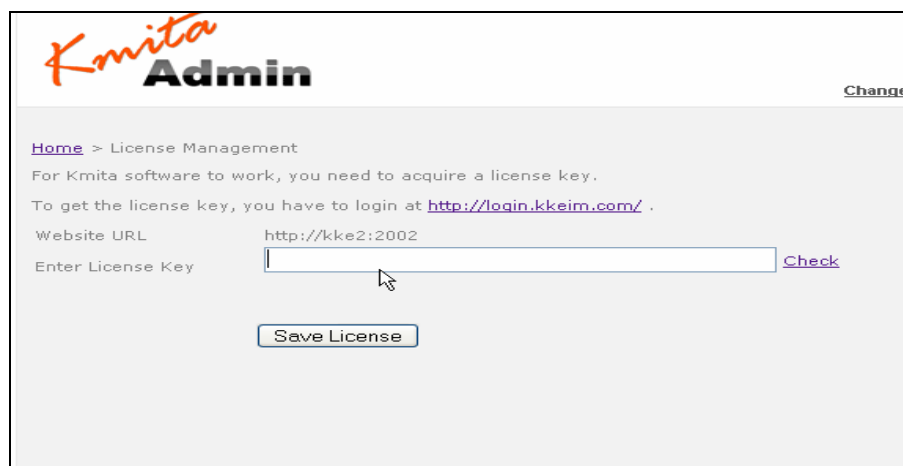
Kmita Admin

Chang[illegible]

Home > License Management

For Kmita software to work, you need to acquire a license key.

To get the license key, you have to login at http://login.kkeim.com/ .

Website URL http://kke2:2002

Enter License Key Check

Save License